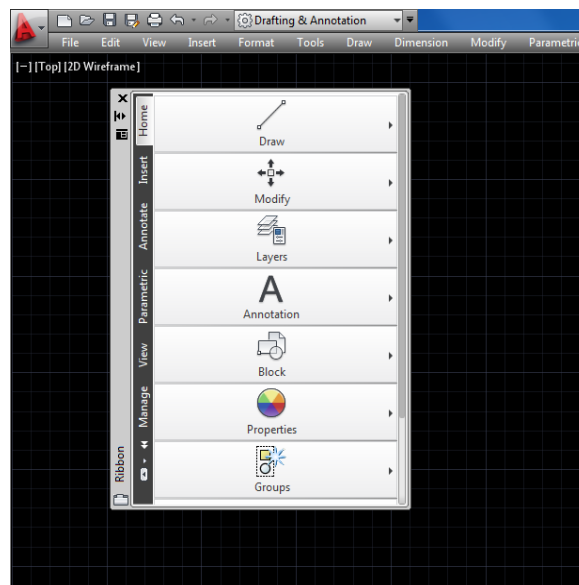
Drafting & Annotation

File Edit View Insert Format Tools Draw Dimension Modify Parametric

[−] [Top] [2D Wireframe]

Home
Insert
Annotate
Parametric
View
Manage

Draw
Modify
Layers
Annotation
Block
Properties
Groups

Ribbon